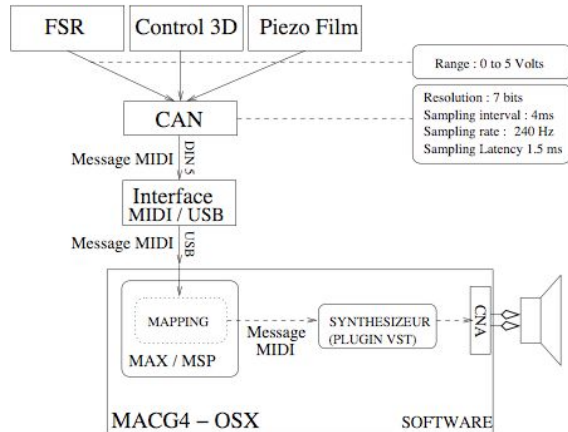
FSR

Control 3D

Piezo Film

Range : 0 to 5 Volts

CAN

Resolution : 7 bits
Sampling interval : 4ms
Sampling rate : 240 Hz
Sampling Latency 1.5 ms

Message MIDI

DIN 5

Interface
MIDI / USB

Message MIDI

USB

MAPPING

MAX / MSP

Message
MIDI

SYNTHESIZEUR
(PLUGIN VST)

CNA

MACG4 – OSX

SOFTWARE